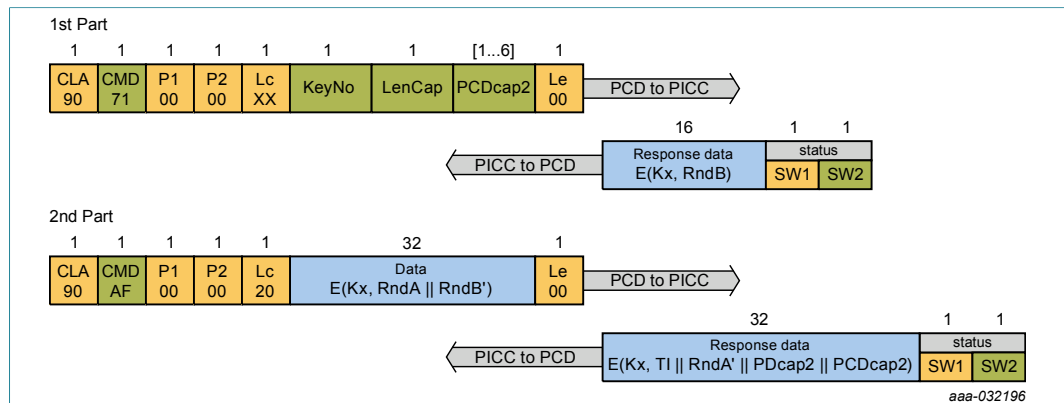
1st Part

| 1 | 1 | 1 | 1 | 1 | 1 | 1 | [1...6] | 1 |
|---|---|---|---|---|---|---|---|---|
| CLA 90 | CMD 71 | P1 00 | P2 00 | Lc XX | KeyNo | LenCap | PCDcap2 | Le 00 |

PCD to PICC

| 16 | 1 | 1 |
|---|---|---|
| Response data E(Kx, RndB) | status SW1 | SW2 |

PICC to PCD

2nd Part

| 1 | 1 | 1 | 1 | 1 | 32 | 1 |
|---|---|---|---|---|---|---|
| CLA 90 | CMD AF | P1 00 | P2 00 | Lc 20 | Data E(Kx, RndA \|\| RndB') | Le 00 |

PCD to PICC

| 32 | 1 | 1 |
|---|---|---|
| Response data E(Kx, TI \|\| RndA' \|\| PDcap2 \|\| PCDcap2) | status SW1 | SW2 |

PICC to PCD

aaa-032196